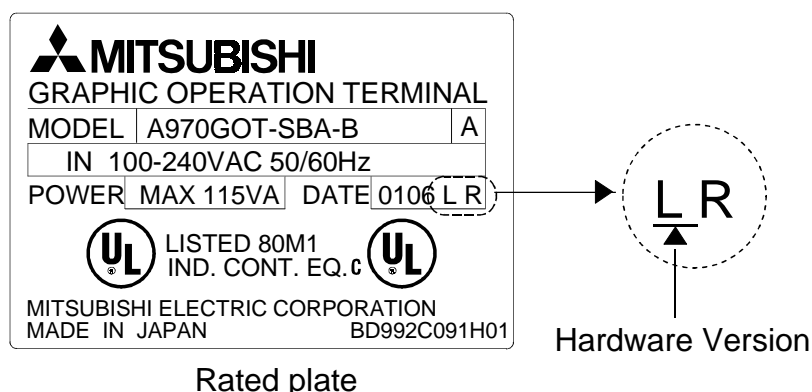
MITSUBISHI
GRAPHIC OPERATION TERMINAL
MODEL A970GOT-SBA-B A
IN 100-240VAC 50/60Hz
POWER MAX 115VA DATE 0106 L R
UL LISTED 80M1 IND. CONT. EQ. C UL
MITSUBISHI ELECTRIC CORPORATION
MADE IN JAPAN BD992C091H01

L R

Hardware Version

Rated plate